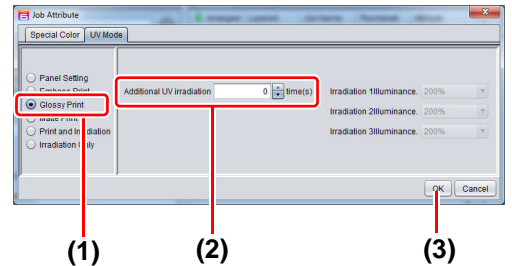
Job Attribute

Special Color | UV Mode

Panel Setting
Emboss Print
Glossy Print
Matte Print
Print and Irradiation
Irradiation Only

Additional UV irradiation 0 time(s)

Irradiation 1Illuminance. 200%
Irradiation 2Illuminance. 200%
Irradiation 3Illuminance. 200%

OK Cancel

(1)
(2)
(3)